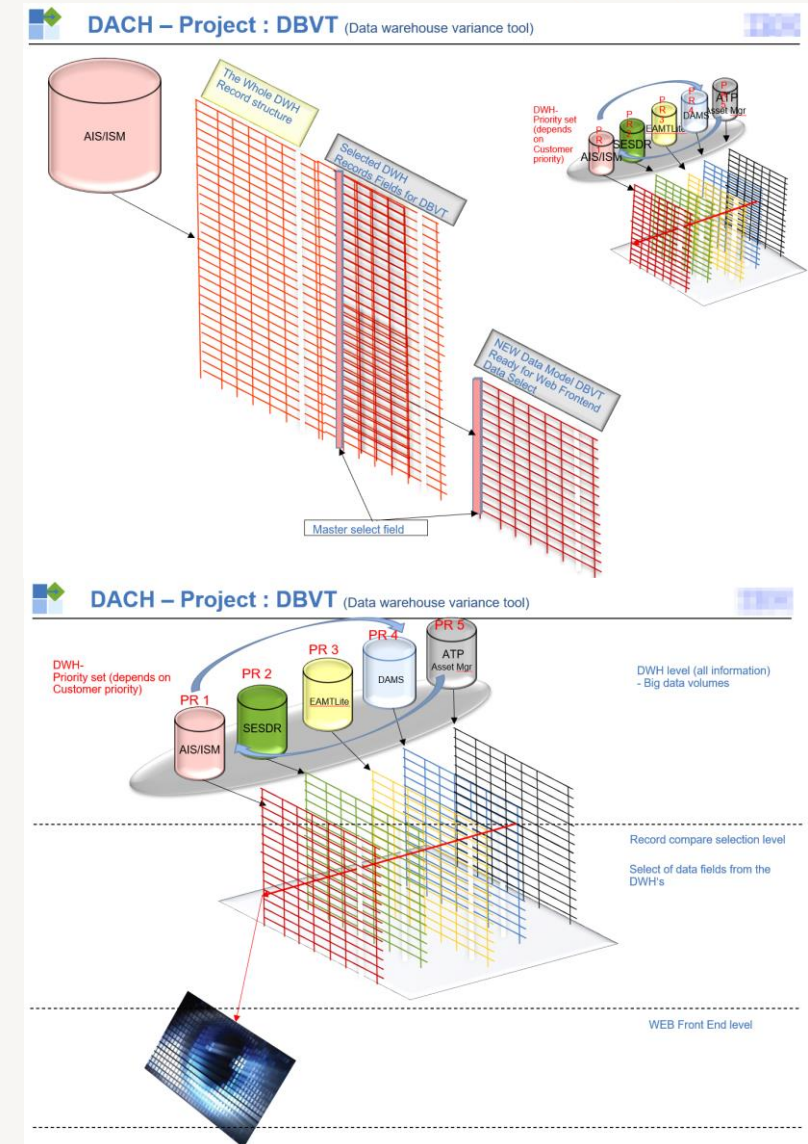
DACH – Project : DBVT (Data warehouse variance tool)

AIS/ISM

The Whole DWH Record structure

Selected DWH Records Fields for DBVT

DWH- Priority set (depends on Customer priority)

P R AIS/ISM

P R SESDR

P R 3 EAMTLite

P R 4 DAMS

P ATP Asset Mgr

NEW Data Model DBVT Ready for Web Frontend Data Select

Master select field

DACH – Project : DBVT (Data warehouse variance tool)

DWH- Priority set (depends on Customer priority)

PR 1 AIS/ISM

PR 2 SESDR

PR 3 EAMTLite

PR 4 DAMS

PR 5 ATP Asset Mgr

DWH level (all information) - Big data volumes

Record compare selection level

Select of data fields from the DWH's

WEB Front End level